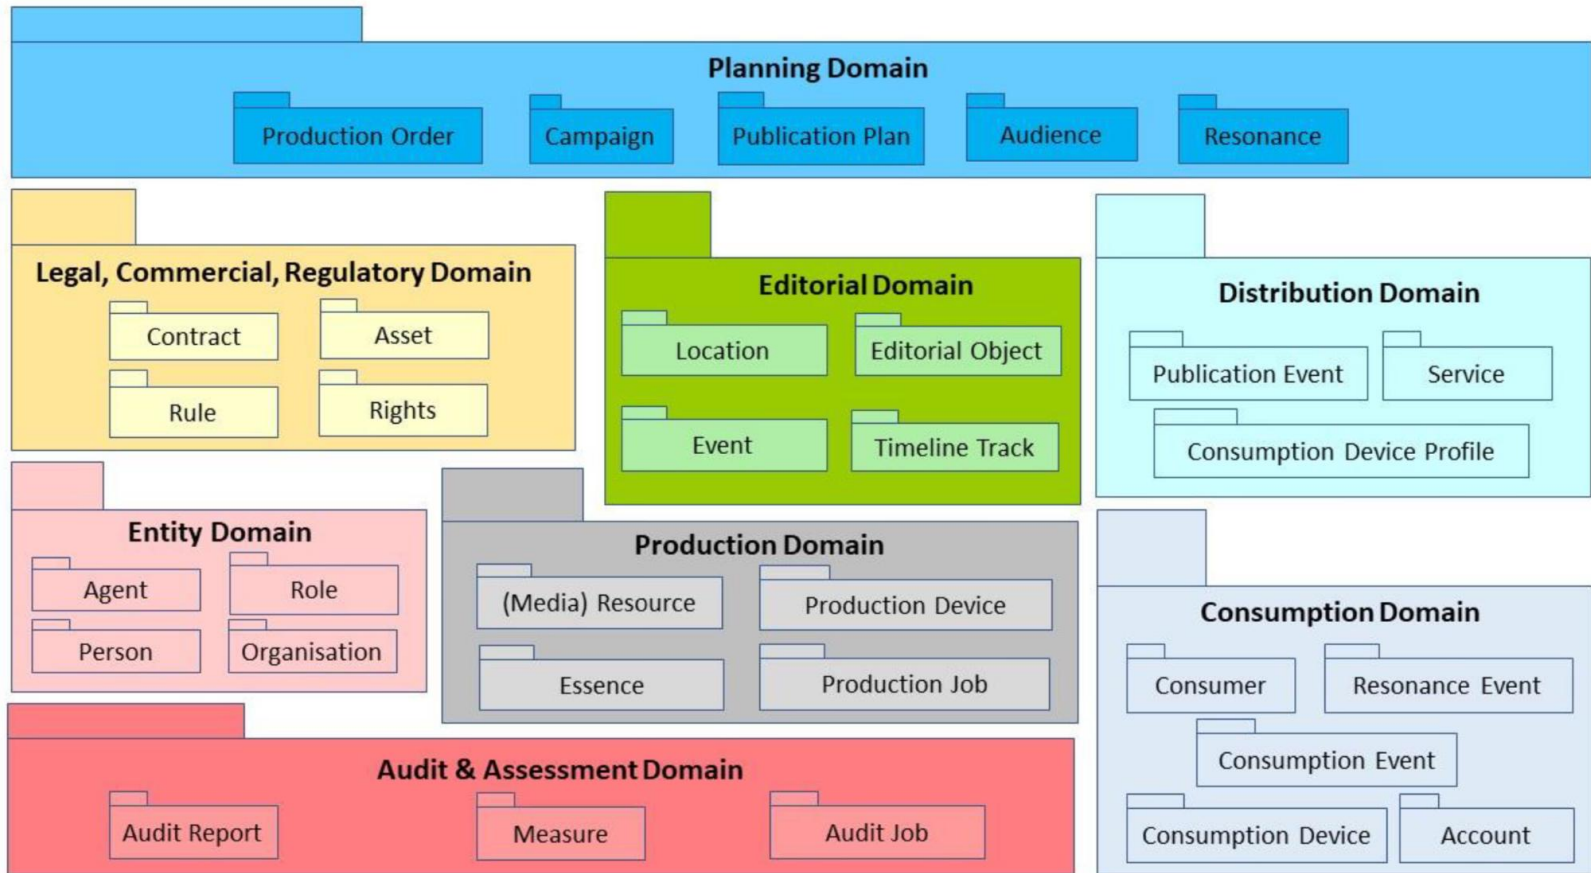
Planning Domain

Production Order

Campaign

Publication Plan

Audience

Resonance

Legal, Commercial, Regulatory Domain

Contract

Asset

Rule

Rights

Editorial Domain

Location

Editorial Object

Event

Timeline Track

Distribution Domain

Publication Event

Service

Consumption Device Profile

Entity Domain

Agent

Role

Person

Organisation

Production Domain

(Media) Resource

Production Device

Essence

Production Job

Consumption Domain

Consumer

Resonance Event

Consumption Event

Consumption Device

Account

Audit & Assessment Domain

Audit Report

Measure

Audit Job